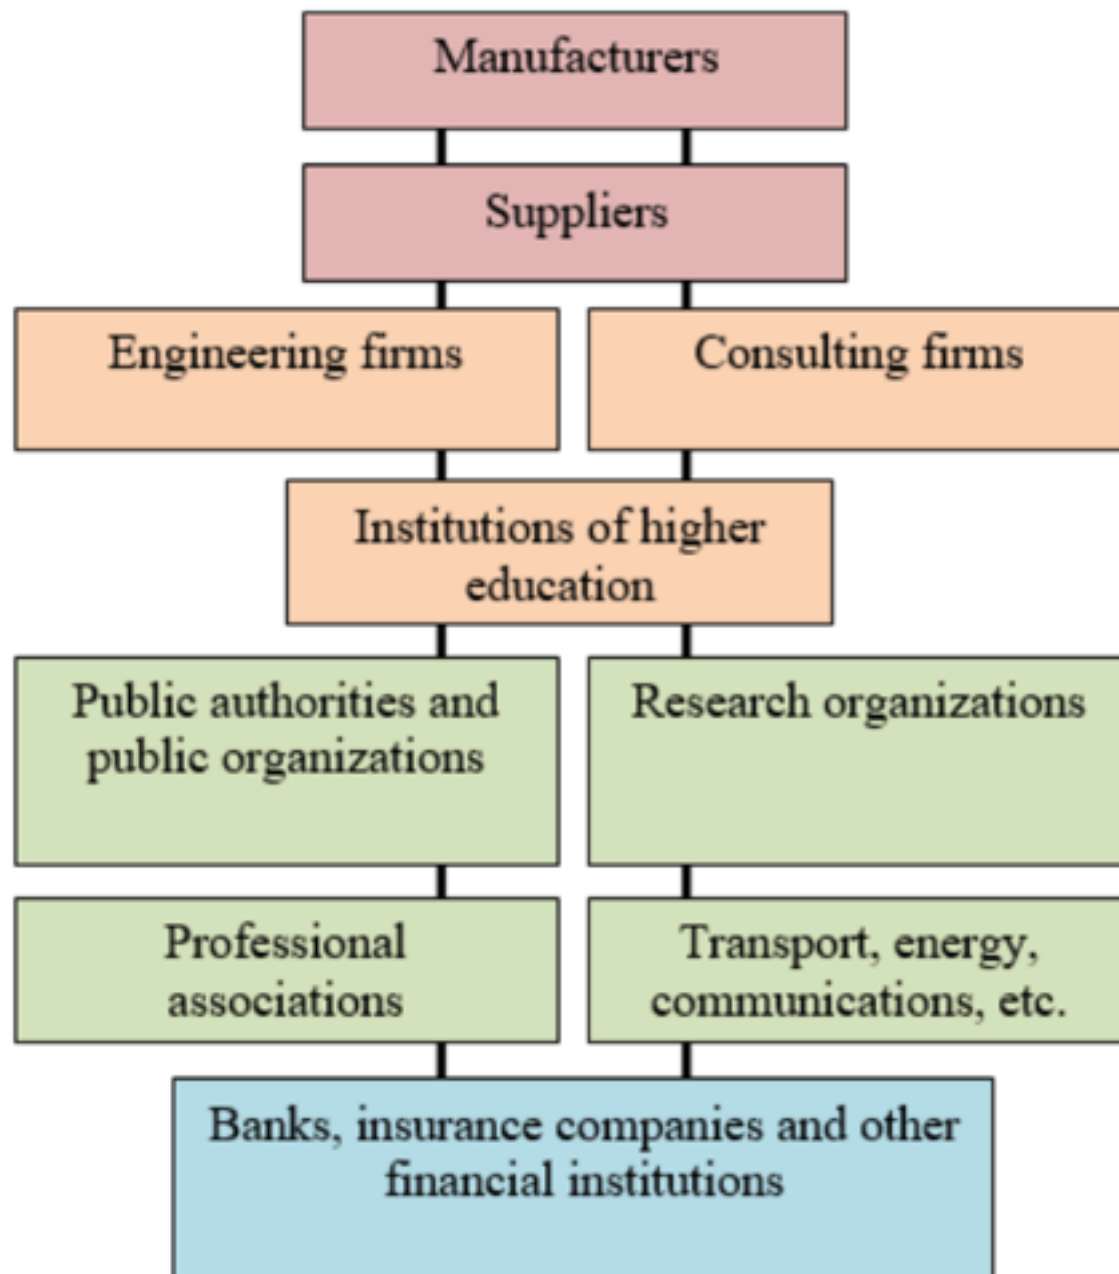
Manufacturers

Suppliers

Engineering firms

Consulting firms

Institutions of higher education

Public authorities and public organizations

Research organizations

Professional associations

Transport, energy, communications, etc.

Banks, insurance companies and other financial institutions